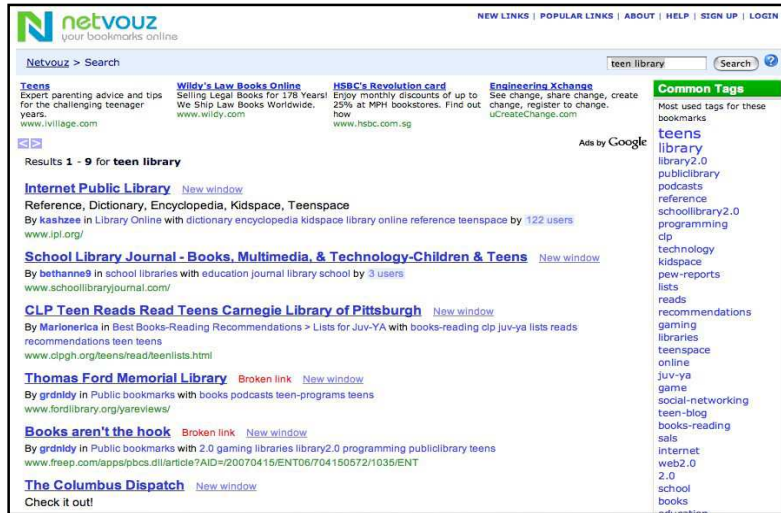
netvouz
your bookmarks online

NEW LINKS | POPULAR LINKS | ABOUT | HELP | SIGN UP | LOGIN

Netvouz > Search

teen library
Search

Teens
Expert parenting advice and tips for the challenging teenager years.
www.ivillage.com

Wildy's Law Books Online
Selling Legal Books for 178 Years! We Ship Law Books Worldwide.
www.wildy.com

HSBC's Revolution card
Enjoy monthly discounts of up to 25% at MPH bookstores. Find out how
www.hsbc.com.sg

Engineering Xchange
See change, share change, create change, register to change.
uCreateChange.com

Ads by Google

Results 1 - 9 for teen library

Internet Public Library New window
Reference, Dictionary, Encyclopedia, Kidspace, Teenspace
By kashzee in Library Online with dictionary encyclopedia kidspace library online reference teenspace by 122 users
www.ipl.org/

School Library Journal - Books, Multimedia, & Technology-Children & Teens New window
By bethanne9 in school libraries with education journal library school by 3 users
www.schoollibraryjournal.com/

CLP Teen Reads Read Teens Carnegie Library of Pittsburgh New window
By Marionerica in Best Books-Reading Recommendations > Lists for Juv-YA with books-reading clp juv-ya lists reads recommendations teen teens
www.clpgh.org/teens/read/teenlists.html

Thomas Ford Memorial Library Broken link New window
By grdnldy in Public bookmarks with books podcasts teen-programs teens
www.fordlibrary.org/yareviews/

Books aren't the hook Broken link New window
By grdnldy in Public bookmarks with 2.0 gaming libraries library2.0 programming publiclibrary teens
www.freep.com/apps/pbcs.dll/article?AID=/20070415/ENT06/704150572/1035/ENT

The Columbus Dispatch New window
Check it out!

Common Tags
Most used tags for these bookmarks
teens
library
library2.0
publiclibrary
podcasts
reference
schoollibrary2.0
programming
clp
technology
kidspace
pew-reports
lists
reads
recommendations
gaming
libraries
teenspace
online
juv-ya
game
social-networking
teen-blog
books-reading
sals
internet
web2.0
2.0
school
books
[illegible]